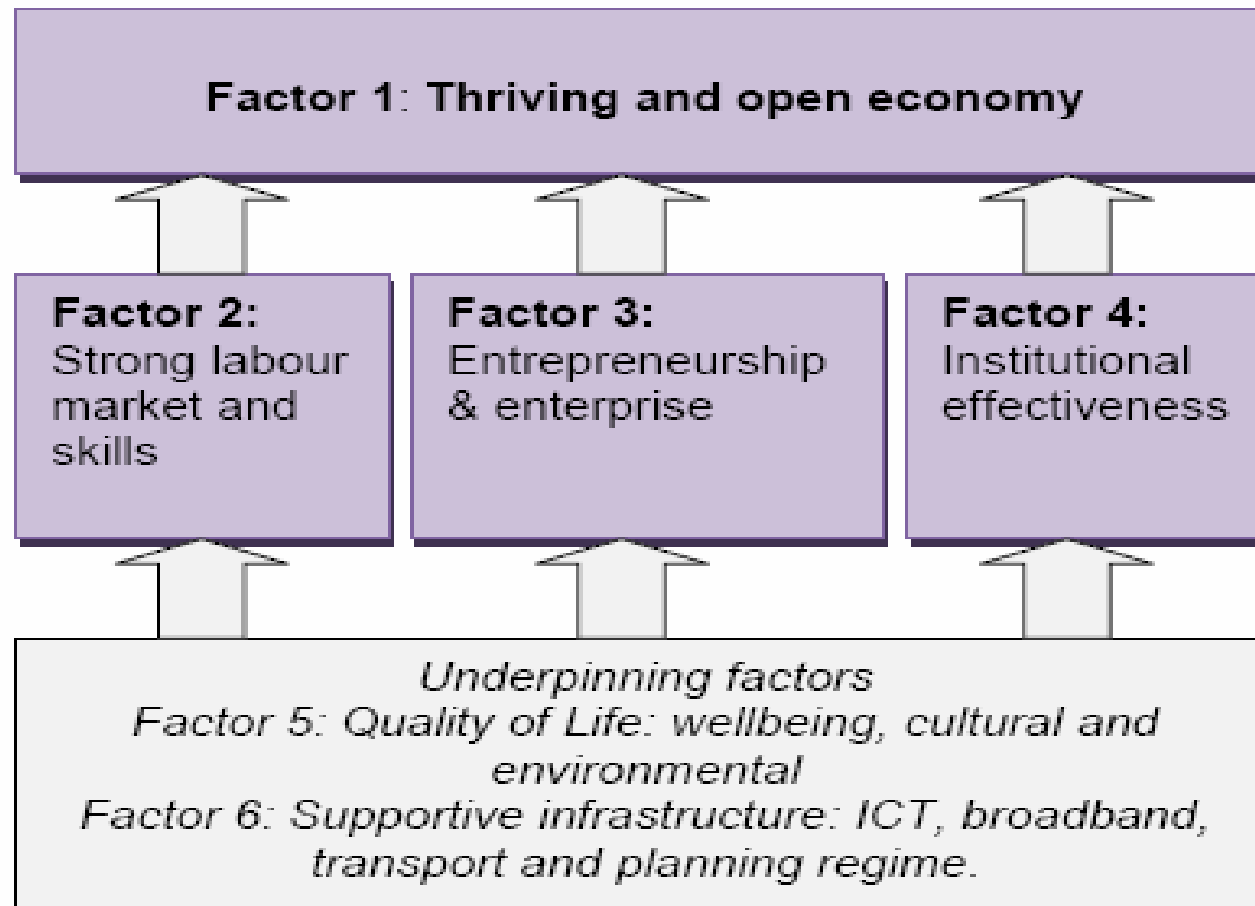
Factor 1: Thriving and open economy

Factor 2:
Strong labour market and skills

Factor 3:
Entrepreneurship & enterprise

Factor 4:
Institutional effectiveness

Underpinning factors
Factor 5: Quality of Life: wellbeing, cultural and environmental
Factor 6: Supportive infrastructure: ICT, broadband, transport and planning regime.